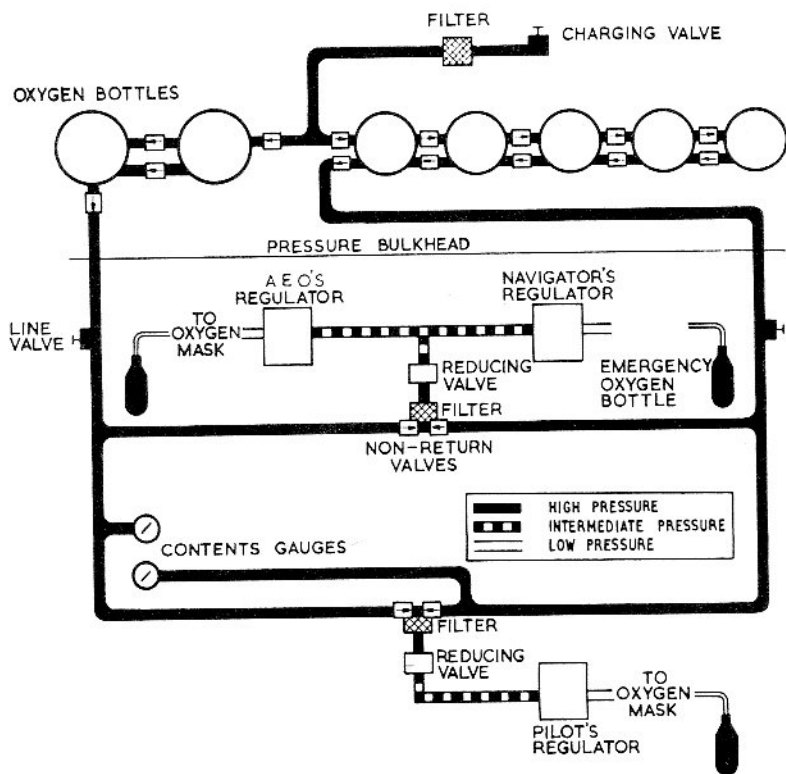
FILTER
CHARGING VALVE
OXYGEN BOTTLES
PRESSURE BULKHEAD
A.E.O'S REGULATOR
NAVIGATOR'S REGULATOR
TO OXYGEN MASK
LINE VALVE
REDUCING VALVE
EMERGENCY OXYGEN BOTTLE
FILTER
NON-RETURN VALVES

| | |
|---|---|
| | HIGH PRESSURE |
| | INTERMEDIATE PRESSURE |
| | LOW PRESSURE |

CONTENTS GAUGES
FILTER
REDUCING VALVE
TO OXYGEN MASK
PILOT'S REGULATOR